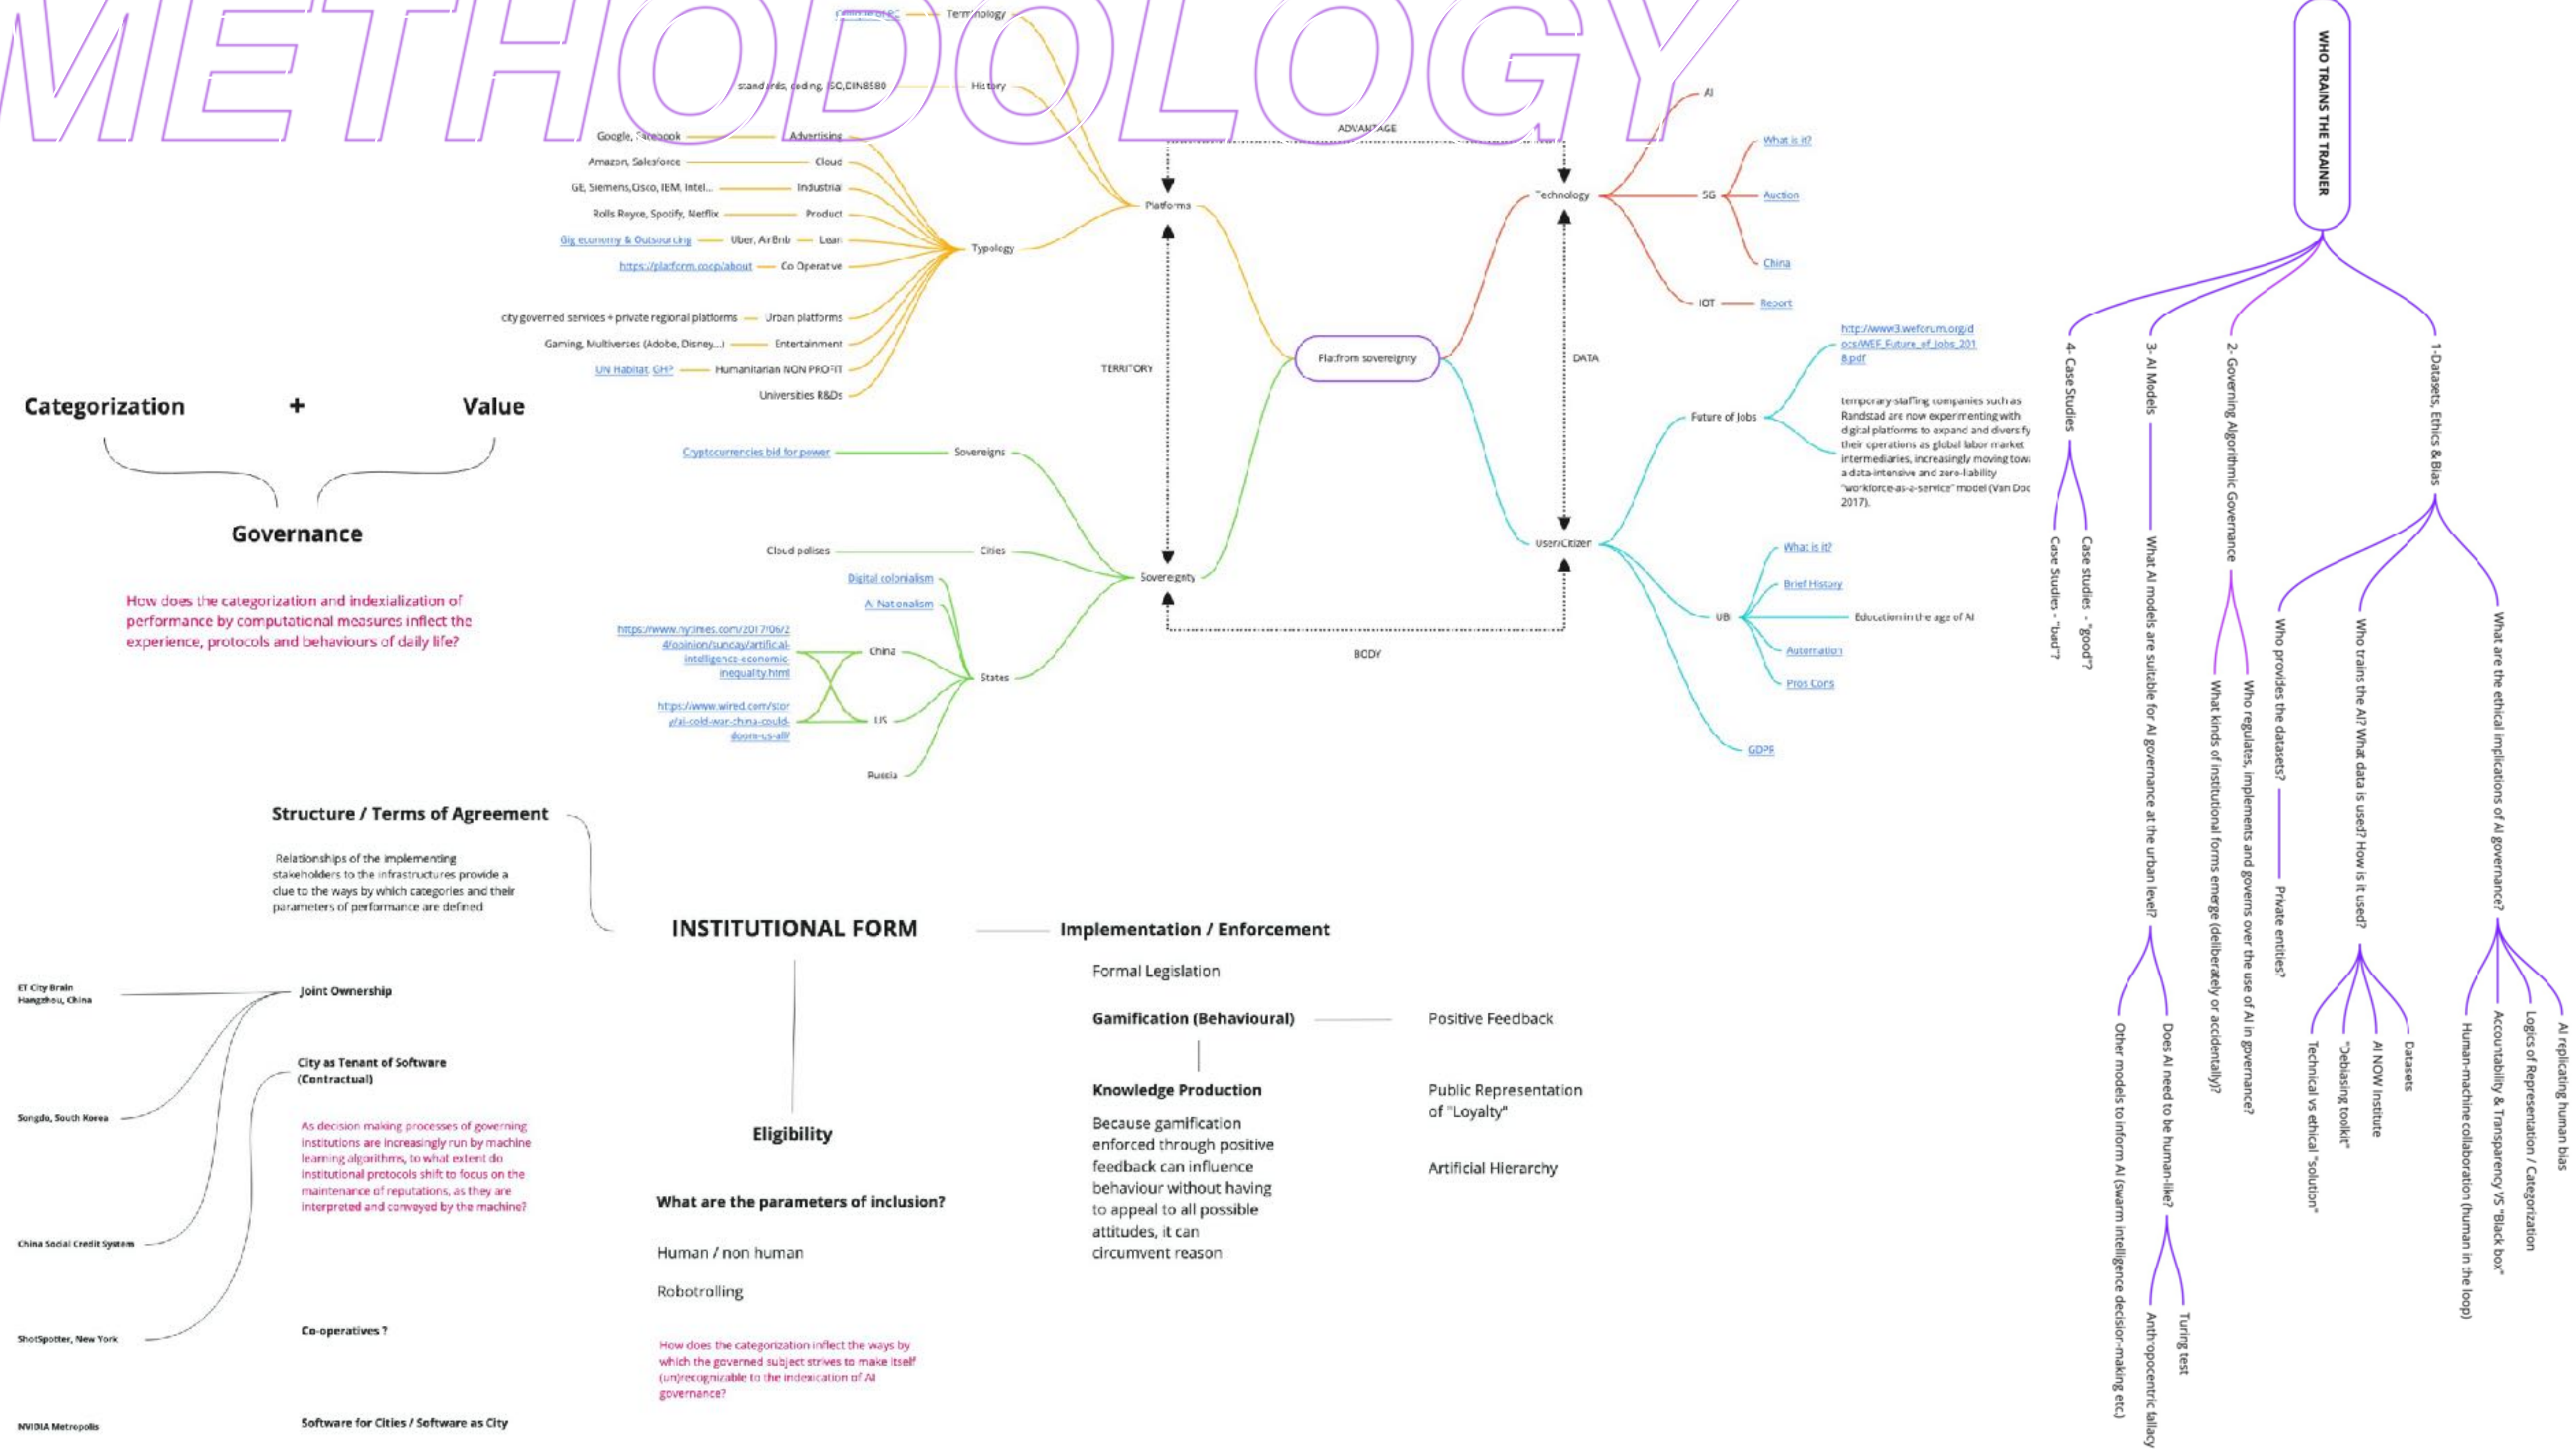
METHODOLOGY

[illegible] — Terminology

standards, coding, ISO, DIN8580 — History

Google, Facebook — Advertising
Amazon, Salesforce — Cloud
GE, Siemens, Cisco, IBM, Intel... — Industrial
Rolls Royce, Spotify, Netflix — Product
Gig economy & Outsourcing — Uber, AirBnb — Lean
https://platform.coop/about — Co Operative
city governed services + private regional platforms — Urban platforms
Gaming, Multiverses (Adobe, Disney...) — Entertainment
UN Habitat, GHP — Humanitarian NON PROFIT
Universities R&Ds
Typology

Platforms
ADVANTAGE
TERRITORY
DATA
BODY
Platform sovereignty

AI
Technology
5G — What is it? — Auction — China
IOT — Report

Future of Jobs
http://www3.weforum.org/docs/WEF_Future_of_Jobs_2018.pdf
temporary-staffing companies such as Randstad are now experimenting with digital platforms to expand and diversify their operations as global labor market intermediaries, increasingly moving towards a data-intensive and zero-liability "workforce-as-a-service" model (Van Doorn 2017).

User/Citizen
UBI — What is it? — Brief History — Education in the age of AI — Automation — Pros Cons
GDPR

Cryptocurrencies bid for power — Sovereigns
Cloud polises — Cities
Sovereignty
Digital colonialism
AI Nationalism
https://www.nytimes.com/2017/06/24/opinion/sunday/artificial-intelligence-economic-inequality.html — China
https://www.wired.com/story/ai-cold-war-china-could-doom-us-all/ — US
Russia
States

Categorization + Value

Governance

How does the categorization and indexialization of performance by computational measures inflect the experience, protocols and behaviours of daily life?

Structure / Terms of Agreement

Relationships of the implementing stakeholders to the infrastructures provide a clue to the ways by which categories and their parameters of performance are defined

INSTITUTIONAL FORM

Implementation / Enforcement

Formal Legislation

Gamification (Behavioural) — Positive Feedback

Knowledge Production

Because gamification enforced through positive feedback can influence behaviour without having to appeal to all possible attitudes, it can circumvent reason

Public Representation of "Loyalty"

Artificial Hierarchy

ET City Brain Hangzhou, China
Joint Ownership

City as Tenant of Software (Contractual)

Songdo, South Korea

As decision making processes of governing institutions are increasingly run by machine learning algorithms, to what extent do institutional protocols shift to focus on the maintenance of reputations, as they are interpreted and conveyed by the machine?

China Social Credit System

ShotSpotter, New York

Co-operatives ?

NVIDIA Metropolis

Software for Cities / Software as City

Eligibility

What are the parameters of inclusion?

Human / non human

Robotrolling

How does the categorization inflect the ways by which the governed subject strives to make itself (un)recognizable to the indexication of AI governance?

WHO TRAINS THE TRAINER

4- Case Studies
Case studies - "good"?
Case Studies - "bad"?

3- AI Models
What AI models are suitable for AI governance at the urban level?
Other models to inform AI (swarm intelligence decision-making etc.)
Does AI need to be human-like?
Anthropocentric fallacy
Turing test

2- Governing Algorithmic Governance
What kinds of institutional forms emerge (deliberately or accidentally)?
Who regulates, implements and governs over the use of AI in governance?

1-Datasets, Ethics & Bias
Who provides the datasets?
Private entities?
Who trains the AI? What data is used? How is it used?
Technical vs ethical "solution"
"Debiasing toolkit"
AI NOW Institute
Datasets
What are the ethical implications of AI governance?
Human-machine collaboration (human in the loop)
Accountability & Transparency VS "Black box"
Logics of Representation / Categorization
AI replicating human bias